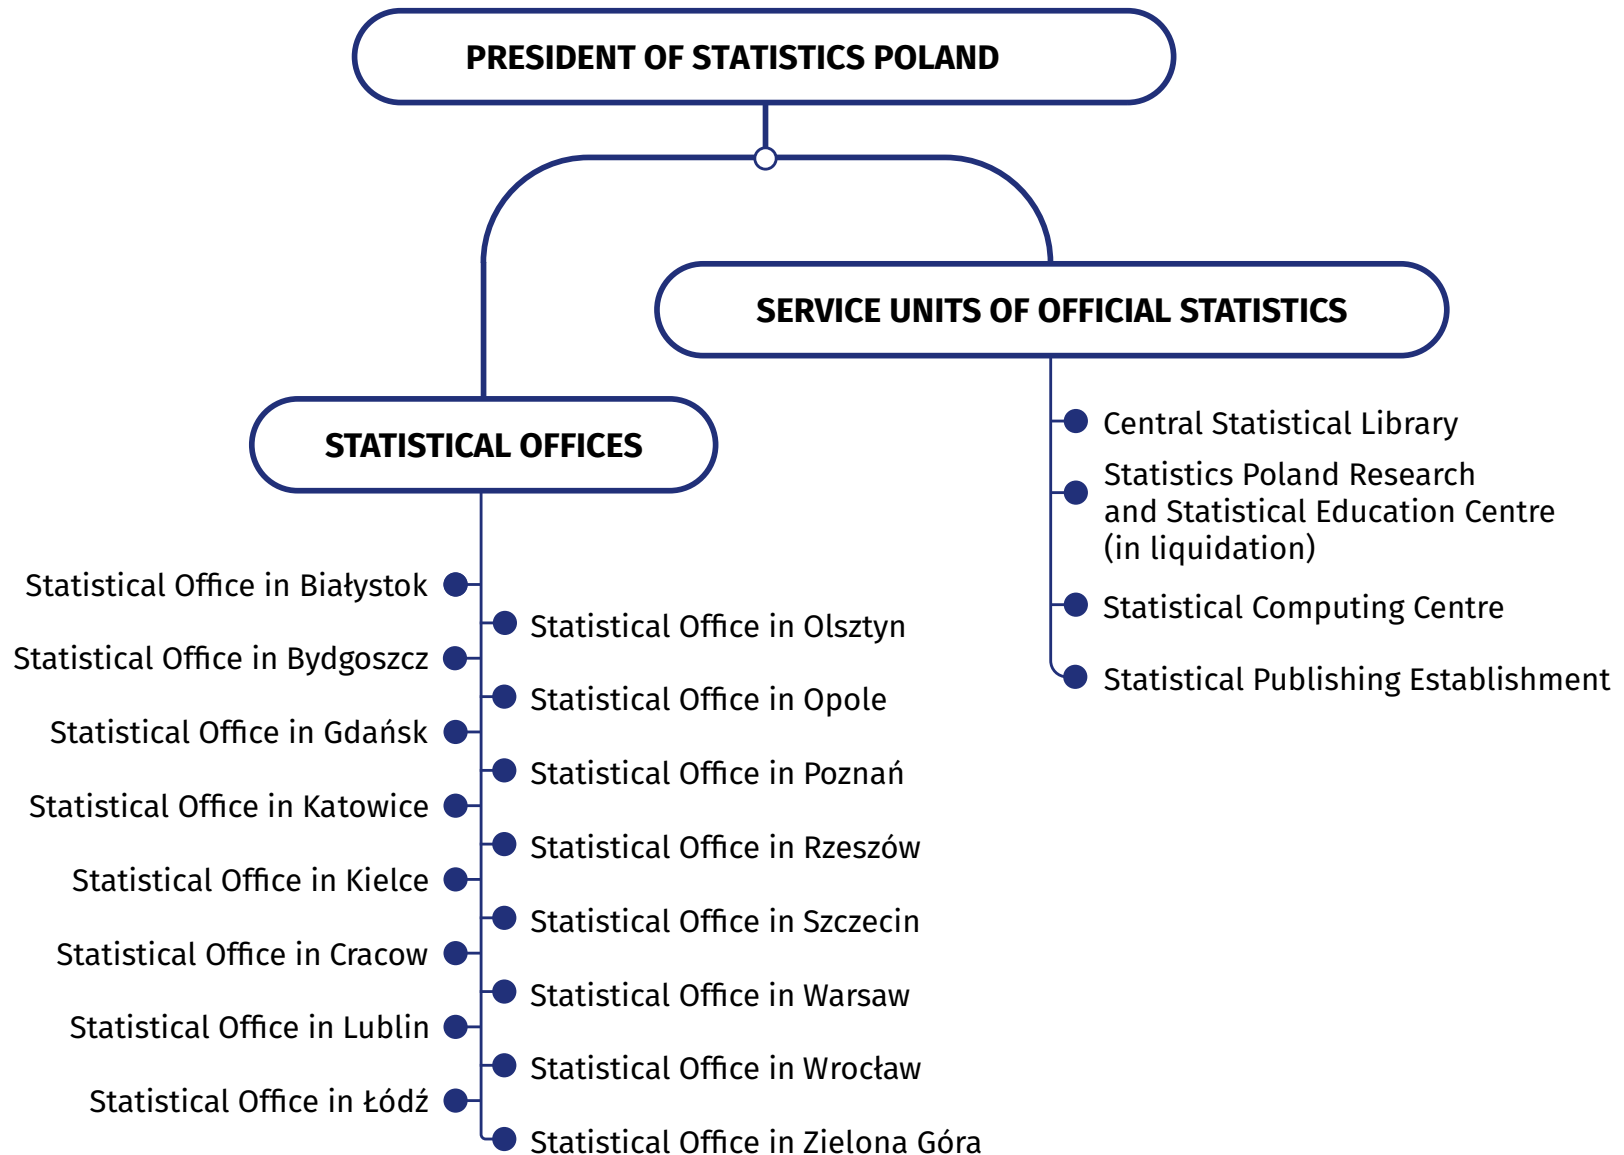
PRESIDENT OF STATISTICS POLAND

SERVICE UNITS OF OFFICIAL STATISTICS

Central Statistical Library

Statistics Poland Research and Statistical Education Centre (in liquidation)

Statistical Computing Centre

Statistical Publishing Establishment

STATISTICAL OFFICES

Statistical Office in Białystok

Statistical Office in Olsztyn

Statistical Office in Bydgoszcz

Statistical Office in Opole

Statistical Office in Gdańsk

Statistical Office in Poznań

Statistical Office in Katowice

Statistical Office in Rzeszów

Statistical Office in Kielce

Statistical Office in Szczecin

Statistical Office in Cracow

Statistical Office in Warsaw

Statistical Office in Lublin

Statistical Office in Wrocław

Statistical Office in Łódź

Statistical Office in Zielona Góra